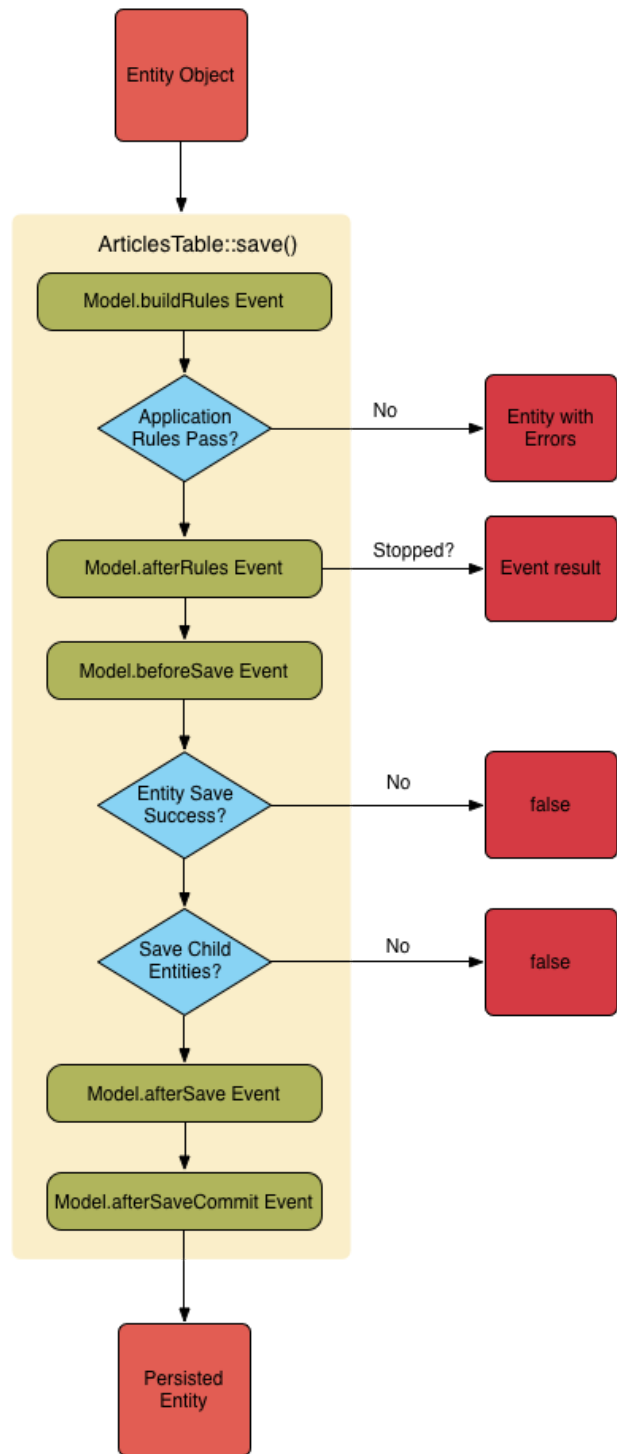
Entity Object

ArticlesTable::save()

Model.buildRules Event

Application Rules Pass?

No

Entity with Errors

Model.afterRules Event

Stopped?

Event result

Model.beforeSave Event

Entity Save Success?

No

false

Save Child Entities?

No

false

Model.afterSave Event

Model.afterSaveCommit Event

Persisted Entity